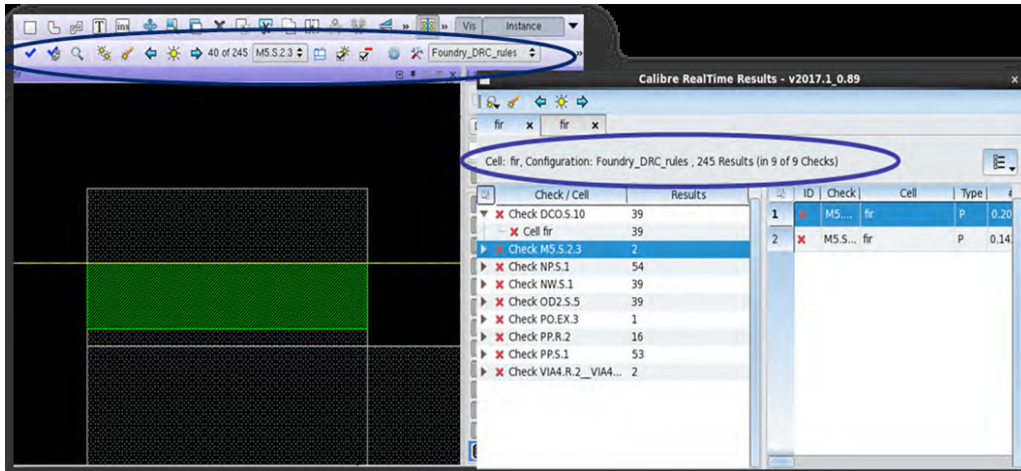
Vis Instance

40 of 245 M5.S.2.3 Foundry_DRC_rules

Calibre RealTime Results - v2017.1_0.89

fir fir

Cell: fir, Configuration: Foundry_DRC_rules , 245 Results (in 9 of 9 Checks)

| Check / Cell | Results |
|---|---|
| Check DCO.S.10 | 39 |
| Cell fir | 39 |
| Check M5.S.2.3 | 2 |
| Check NP.S.1 | 54 |
| Check NW.S.1 | 39 |
| Check OD2.S.5 | 39 |
| Check PO.EX.3 | 1 |
| Check PP.R.2 | 16 |
| Check PP.S.1 | 53 |
| Check VIA4.R.2__VIA4... | 2 |

| | ID | Check | Cell | Type | |
|---|---|---|---|---|---|
| 1 | | M5.... | fir | P | 0.20 |
| 2 | | M5.S... | fir | P | 0.14 |